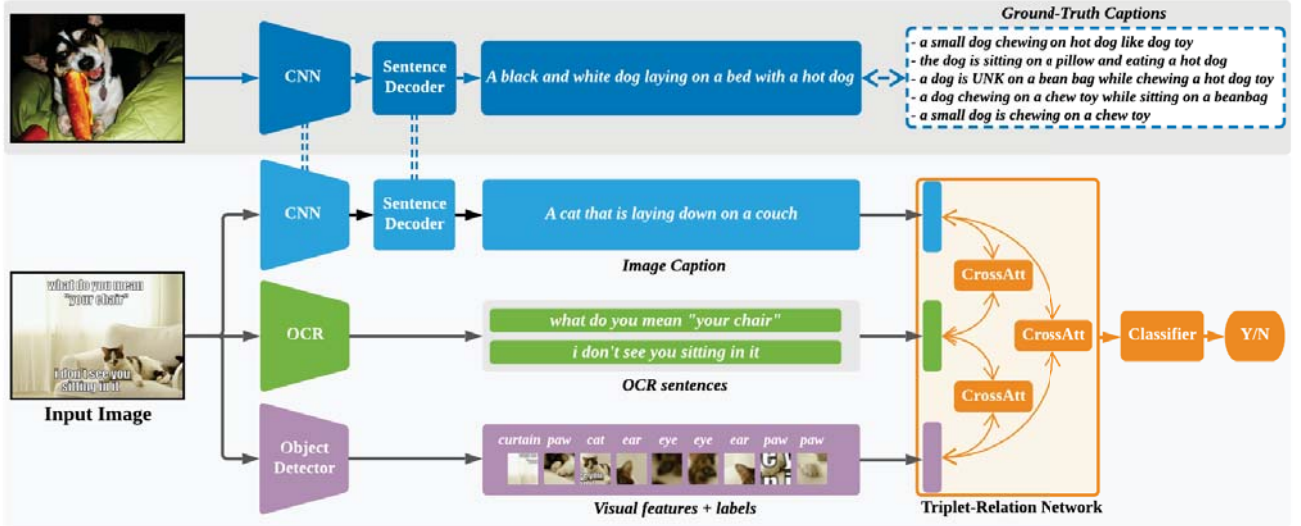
CNN

Sentence Decoder

A black and white dog laying on a bed with a hot dog

Ground-Truth Captions

- a small dog chewing on hot dog like dog toy
- the dog is sitting on a pillow and eating a hot dog
- a dog is UNK on a bean bag while chewing a hot dog toy
- a dog chewing on a chew toy while sitting on a beanbag
- a small dog is chewing on a chew toy

CNN

Sentence Decoder

A cat that is laying down on a couch

Image Caption

what do you mean "your chair"

i don't see you sitting in it

Input Image

OCR

what do you mean "your chair"

i don't see you sitting in it

OCR sentences

Object Detector

curtain paw cat ear eye eye ear paw paw

Visual features + labels

CrossAtt

CrossAtt

CrossAtt

Classifier

Y/N

Triplet-Relation Network